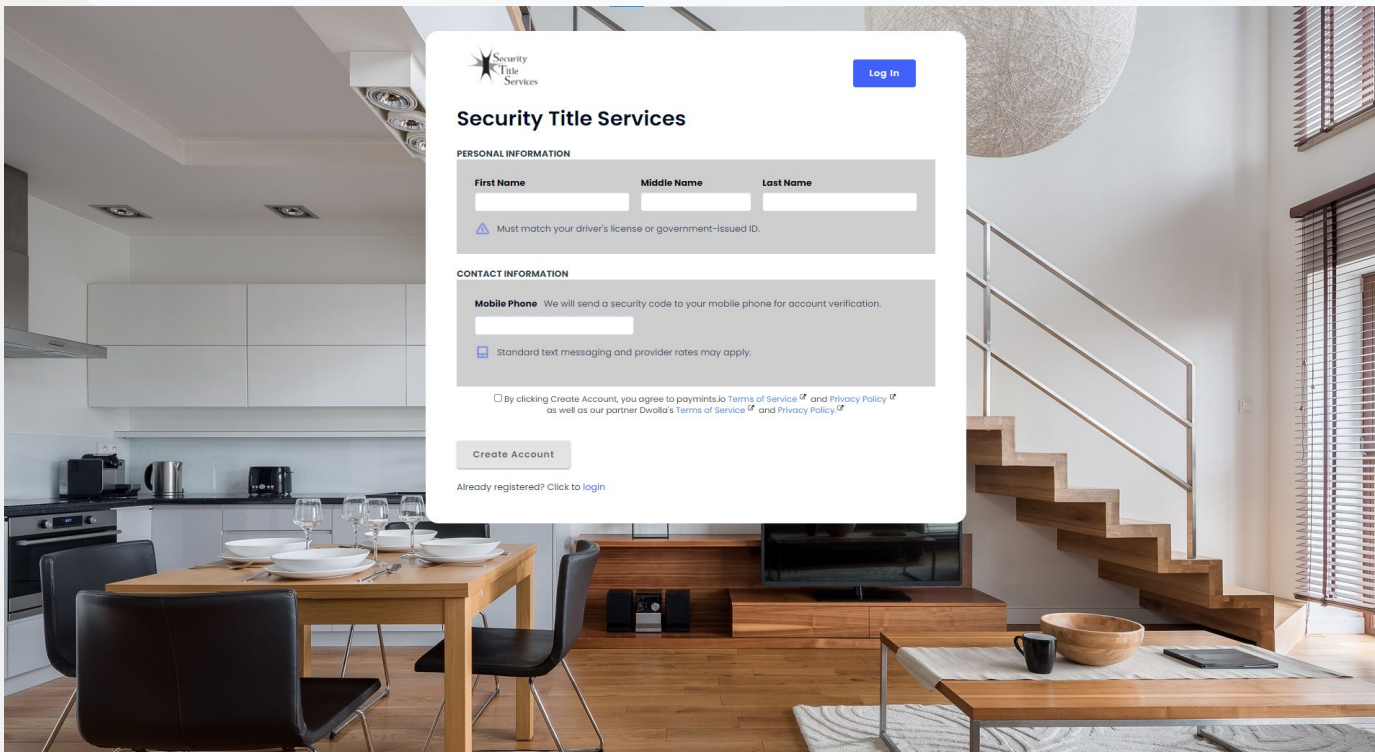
Security Title Services

Log In

Security Title Services

PERSONAL INFORMATION

First Name

Middle Name

Last Name

Must match your driver's license or government-issued ID.

CONTACT INFORMATION

Mobile Phone We will send a security code to your mobile phone for account verification.

Standard text messaging and provider rates may apply.

By clicking Create Account, you agree to paymints.io Terms of Service and Privacy Policy as well as our partner Dwolla's Terms of Service and Privacy Policy.

Create Account

Already registered? Click to login